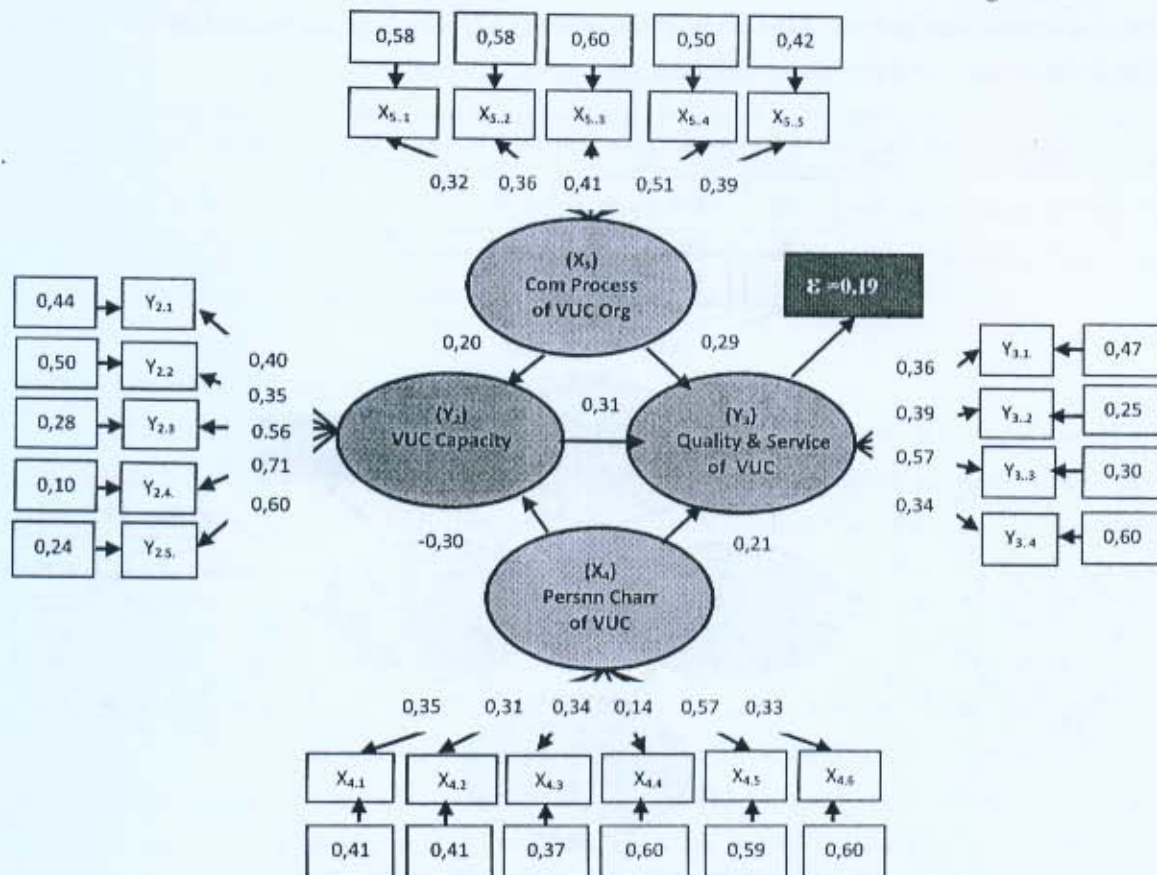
0,58 0,58 0,60 0,50 0,42

$X_{5.1}$ $X_{5.2}$ $X_{5.3}$ $X_{5.4}$ $X_{5.5}$

0,32 0,36 0,41 0,51 0,39

$(X_5)$
Com Process
of VUC Org

$\mathcal{E}$ =0,19

0,44 $Y_{2.1}$
0,50 $Y_{2.2}$
0,28 $Y_{2.3}$
0,10 $Y_{2.4.}$
0,24 $Y_{2.5.}$

0,40
0,35
0.56
0,71
0,60

0,20
0,29

$(Y_2)$
VUC Capacity

0,31

$(Y_3)$
Quality & Service
of VUC

0,36 $Y_{3.1}$ 0,47
0,39 $Y_{3.2}$ 0,25
0,57 $Y_{3.3}$ 0,30
0,34 $Y_{3.4}$ 0,60

-0,30
0,21

$(X_4)$
Persnn Charr
of VUC

0,35 0,31 0,34 0,14 0,57 0,33

$X_{4.1}$ $X_{4.2}$ $X_{4.3}$ $X_{4.4}$ $X_{4.5}$ $X_{4.6}$

0,41 0,41 0,37 0,60 0,59 0,60